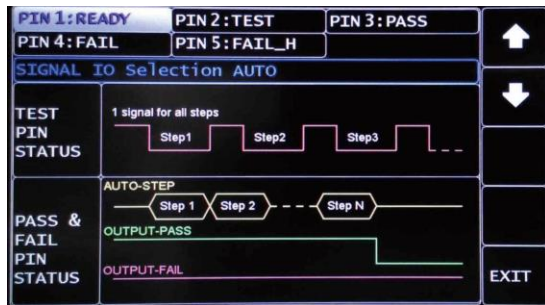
PIN 1:READY
PIN 2:TEST
PIN 3:PASS
PIN 4:FAIL
PIN 5:FAIL_H

SIGNAL IO Selection AUTO

TEST PIN STATUS

1 signal for all steps

Step1
Step2
Step3

PASS & FAIL PIN STATUS

AUTO-STEP

Step 1
Step 2
Step N

OUTPUT-PASS

OUTPUT-FAIL

EXIT